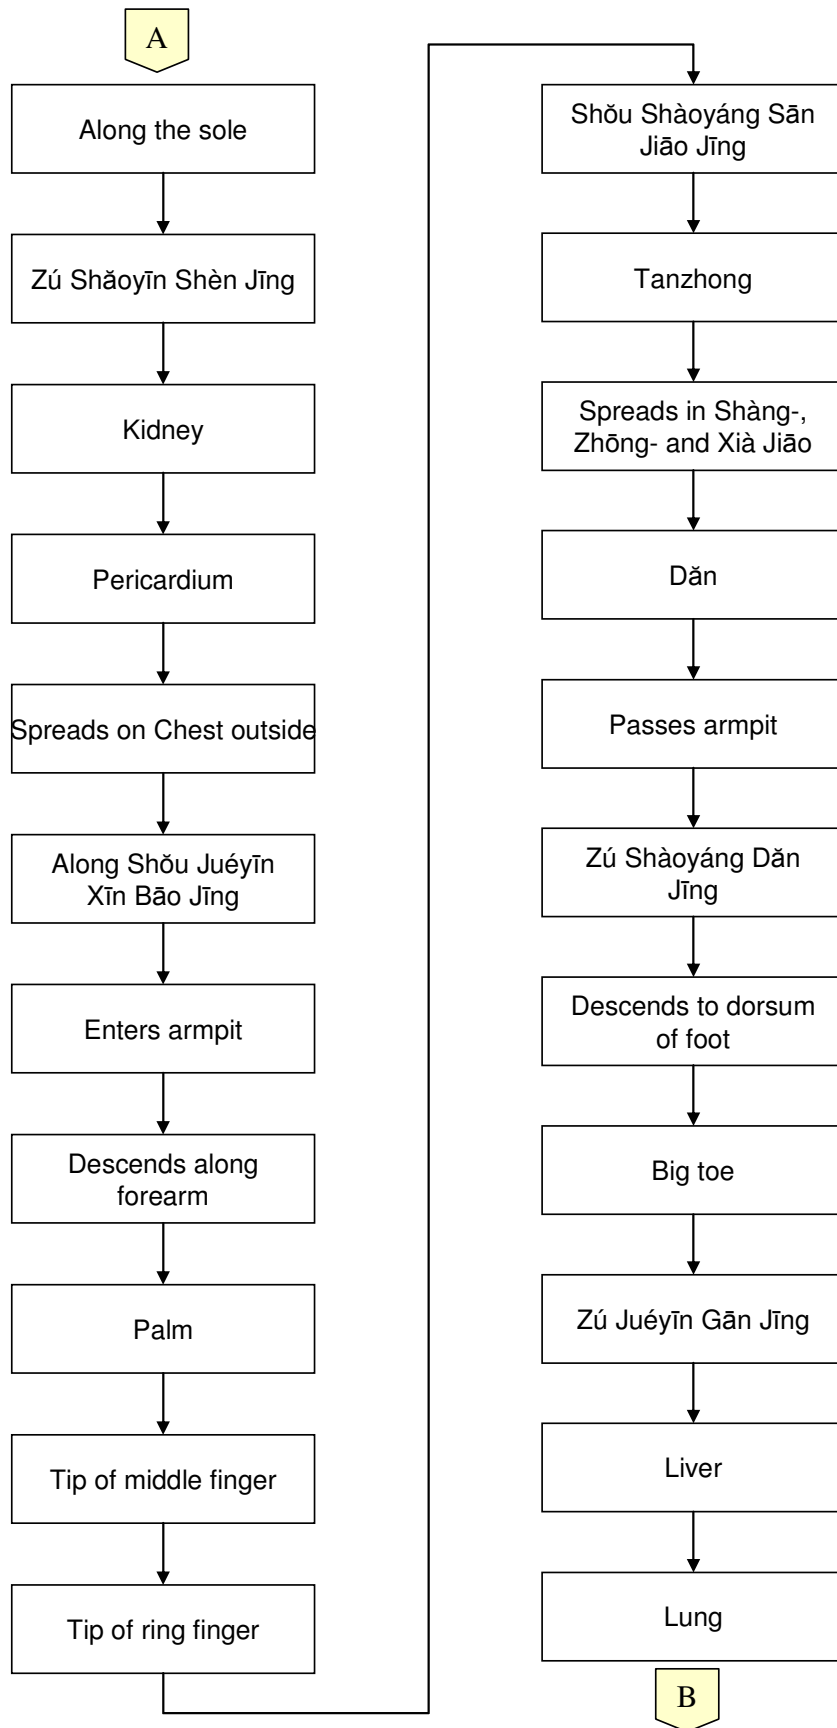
A

Along the sole

Zú Shăoyīn Shèn Jīng

Kidney

Pericardium

Spreads on Chest outside

Along Shŏu Juéyīn Xīn Bāo Jīng

Enters armpit

Descends along forearm

Palm

Tip of middle finger

Tip of ring finger

Shŏu Shàoyáng Sān Jiāo Jīng

Tanzhong

Spreads in Shàng-, Zhōng- and Xià Jiāo

Dăn

Passes armpit

Zú Shàoyáng Dăn Jīng

Descends to dorsum of foot

Big toe

Zú Juéyīn Gān Jīng

Liver

Lung

B